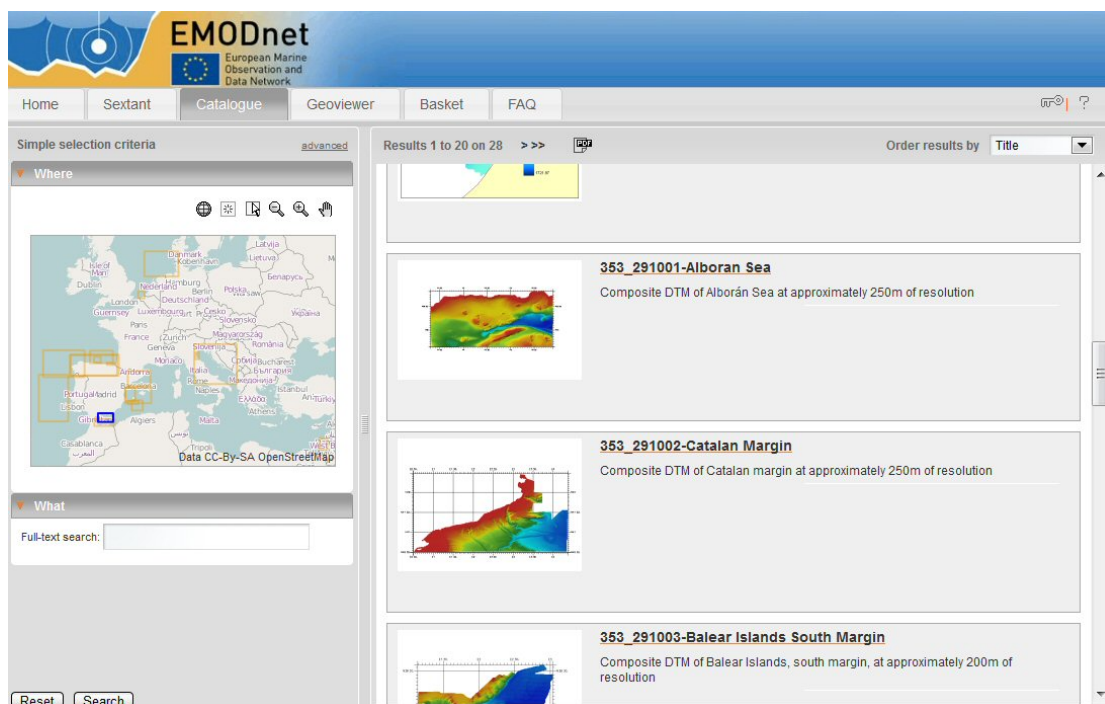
EMODnet
European Marine Observation and Data Network

Home Sextant Catalogue Geoviewer Basket FAQ

Simple selection criteria
advanced

Where

Latvija
Isle of Man
Danmark København
Lietuva
Dublin
Hamburg
Berlin
Polska
Беларусь
Nederland
London
Deutschland
Guernsey
Luxembourg
Česko
Україна
Paris
Slovensko
France
Zürich
Magyarország
Genève
România
Monaco
Slovenija
Bucharest
Италия
България
Portugal
Madrid
Barcelona
Rome
Македонија
Naples
Istanbul
Lisbon
Ελλάδα
Athens
Gibraltar
Algiers
Malta
Casablanca
Tripoli
Data CC-By-SA OpenStreetMap

What

Full-text search:

Reset Search

Results 1 to 20 on 28 >>>

Order results by Title

353_291001-Alboran Sea
Composite DTM of Alborán Sea at approximately 250m of resolution

353_291002-Catalan Margin
Composite DTM of Catalan margin at approximately 250m of resolution

353_291003-Balear Islands South Margin
Composite DTM of Balear Islands, south margin, at approximately 200m of resolution